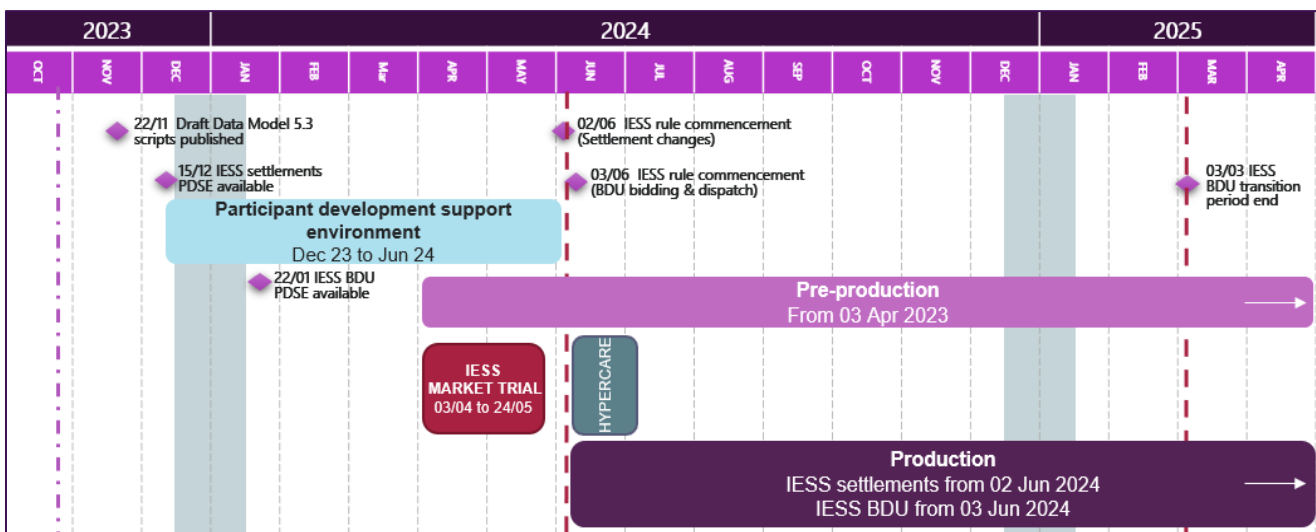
2023 2024 2025

OCT NOV DEC JAN FEB Mar APR MAY JUN JUL AUG SEP OCT NOV DEC JAN FEB MAR APR

22/11 Draft Data Model 5.3 scripts published

15/12 IESS settlements PDSE available

02/06 IESS rule commencement (Settlement changes)

03/06 IESS rule commencement (BDU bidding & dispatch)

03/03 IESS BDU transition period end

Participant development support environment
Dec 23 to Jun 24

22/01 IESS BDU PDSE available

Pre-production
From 03 Apr 2023

IESS MARKET TRIAL
03/04 to 24/05

HYPERCARE

Production
IESS settlements from 02 Jun 2024
IESS BDU from 03 Jun 2024